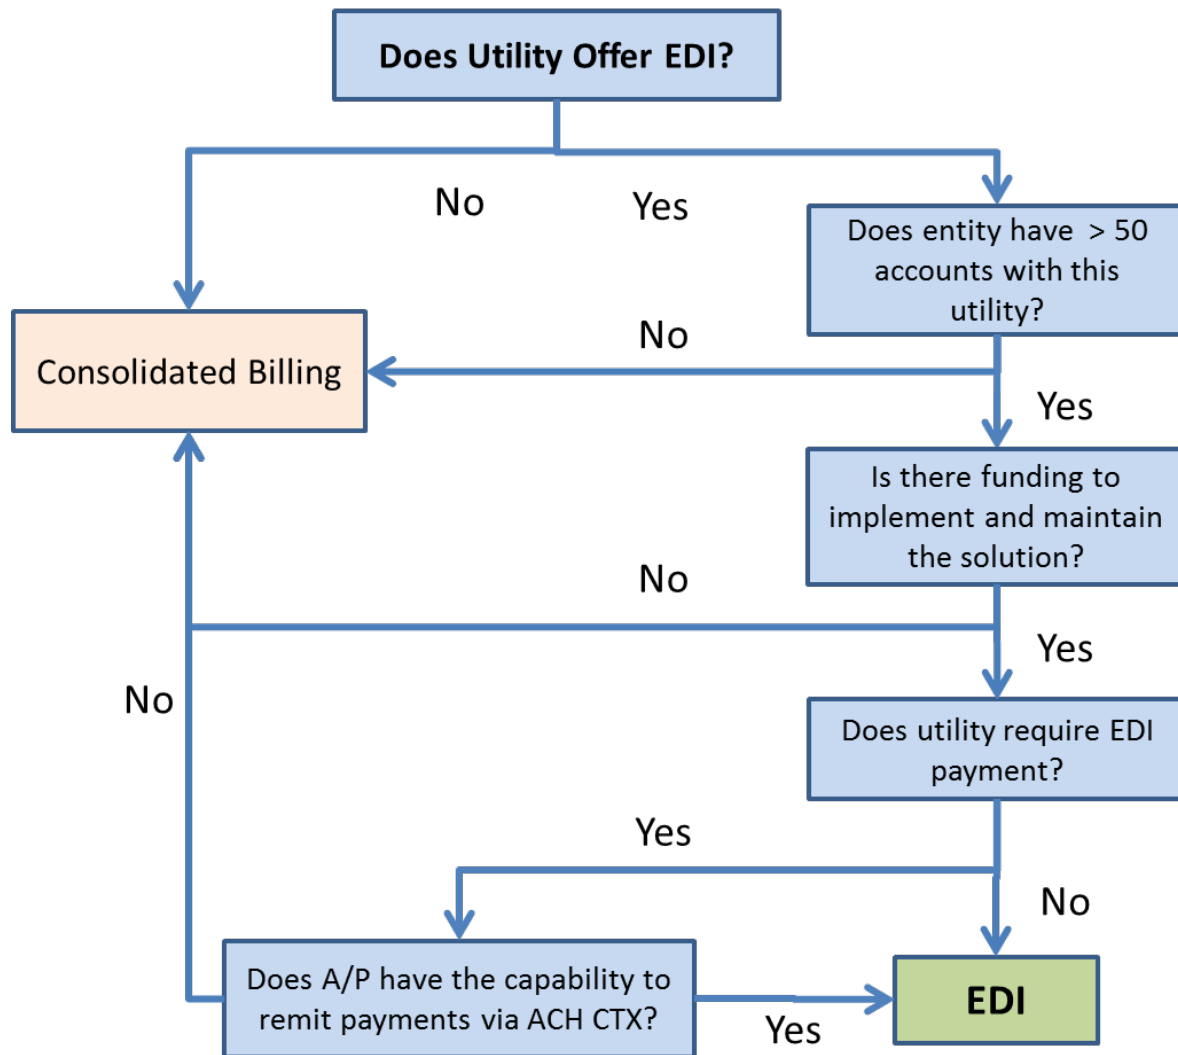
Does Utility Offer EDI?

No

Yes

Does entity have > 50 accounts with this utility?

Consolidated Billing

No

Yes

Is there funding to implement and maintain the solution?

No

Yes

No

Does utility require EDI payment?

Yes

No

Does A/P have the capability to remit payments via ACH CTX?

EDI

Yes